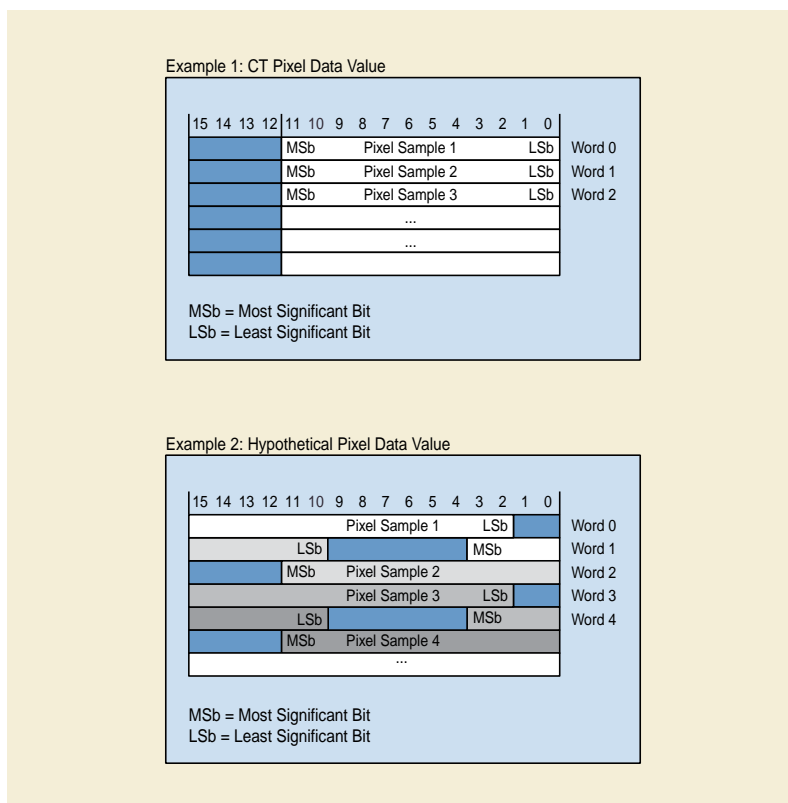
Example 1: CT Pixel Data Value

| 15 | 14 | 13 | 12 | 11 | 10 | 9 | 8 | 7 | 6 | 5 | 4 | 3 | 2 | 1 | 0 | |
|---|---|---|---|---|---|---|---|---|---|---|---|---|---|---|---|---|
| | | | | MSb | | | | Pixel Sample 1 | | | | | | | LSb | Word 0 |
| | | | | MSb | | | | Pixel Sample 2 | | | | | | | LSb | Word 1 |
| | | | | MSb | | | | Pixel Sample 3 | | | | | | | LSb | Word 2 |
| | | | | | | | | ... | | | | | | | | |
| | | | | | | | | ... | | | | | | | | |
| | | | | | | | | | | | | | | | | |

MSb = Most Significant Bit
LSb = Least Significant Bit

Example 2: Hypothetical Pixel Data Value

| 15 | 14 | 13 | 12 | 11 | 10 | 9 | 8 | 7 | 6 | 5 | 4 | 3 | 2 | 1 | 0 | |
|---|---|---|---|---|---|---|---|---|---|---|---|---|---|---|---|---|
| | | | | | | | | Pixel Sample 1 | | | | | LSb | | | Word 0 |
| | | | LSb | | | | | | | | MSb | | | | | Word 1 |
| | | | | MSb | | | | Pixel Sample 2 | | | | | | | | Word 2 |
| | | | | | | | | Pixel Sample 3 | | | | | LSb | | | Word 3 |
| | | | LSb | | | | | | | | MSb | | | | | Word 4 |
| | | | | MSb | | | | Pixel Sample 4 | | | | | | | | |
| | | | | | | | | ... | | | | | | | | |

MSb = Most Significant Bit
LSb = Least Significant Bit